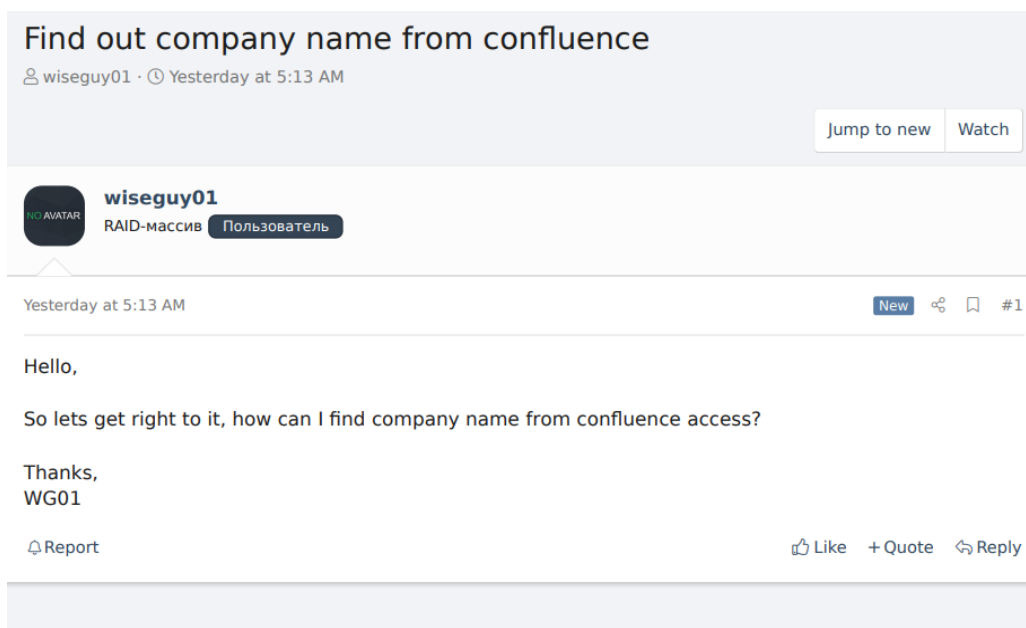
Find out company name from confluence

wiseguy01 · Yesterday at 5:13 AM

Jump to new | Watch

NO AVATAR

wiseguy01
RAID-массив Пользователь

Yesterday at 5:13 AM

New #1

Hello,

So lets get right to it, how can I find company name from confluence access?

Thanks,
WG01

Report

Like + Quote Reply